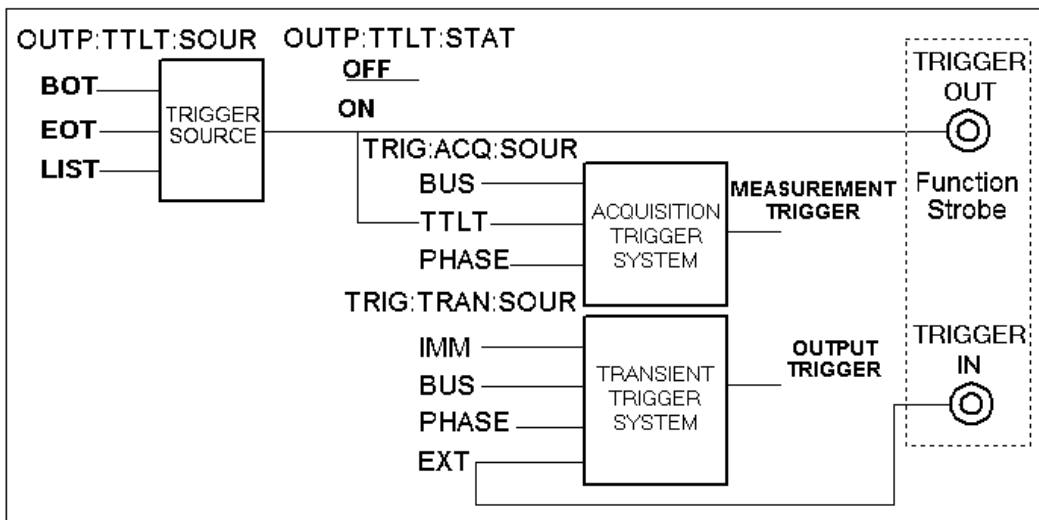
OUTP:TTLT:SOUR OUTP:TTLT:STAT

BOT
EOT
LIST

TRIGGER SOURCE

OFF
ON

TRIGGER OUT

TRIG:ACQ:SOUR
BUS
TTLT
PHASE

ACQUISITION TRIGGER SYSTEM

MEASUREMENT TRIGGER

Function Strobe

TRIG:TRAN:SOUR
IMM
BUS
PHASE
EXT

TRANSIENT TRIGGER SYSTEM

OUTPUT TRIGGER

TRIGGER IN